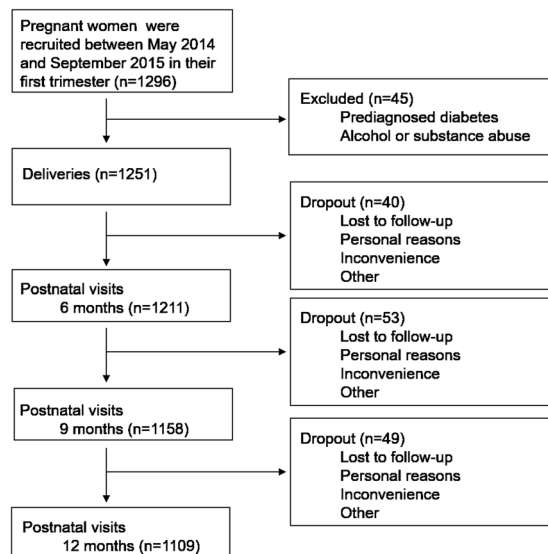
Pregnant women were recruited between May 2014 and September 2015 in their first trimester (n=1296)

Excluded (n=45)
Prediagnosed diabetes
Alcohol or substance abuse

Deliveries (n=1251)

Dropout (n=40)
Lost to follow-up
Personal reasons
Inconvenience
Other

Postnatal visits
6 months (n=1211)

Dropout (n=53)
Lost to follow-up
Personal reasons
Inconvenience
Other

Postnatal visits
9 months (n=1158)

Dropout (n=49)
Lost to follow-up
Personal reasons
Inconvenience
Other

Postnatal visits
12 months (n=1109)